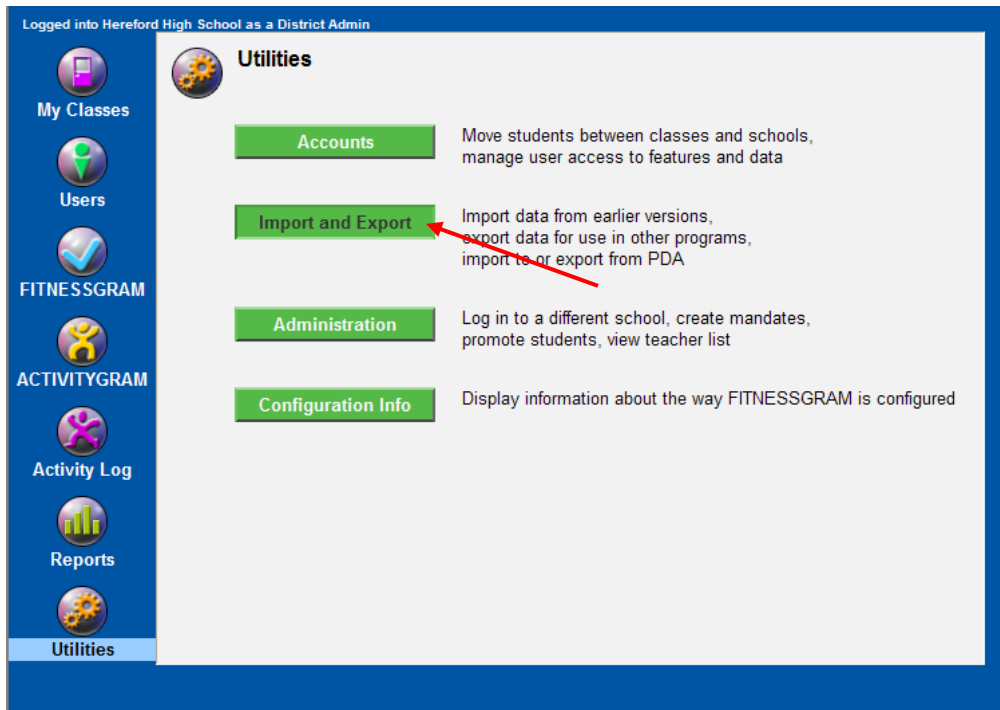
Logged into Hereford High School as a District Admin

My Classes

Users

FITNESSGRAM

ACTIVITYGRAM

Activity Log

Reports

Utilities

Utilities

Accounts

Move students between classes and schools, manage user access to features and data

Import and Export

Import data from earlier versions, export data for use in other programs, import to or export from PDA

Administration

Log in to a different school, create mandates, promote students, view teacher list

Configuration Info

Display information about the way FITNESSGRAM is configured